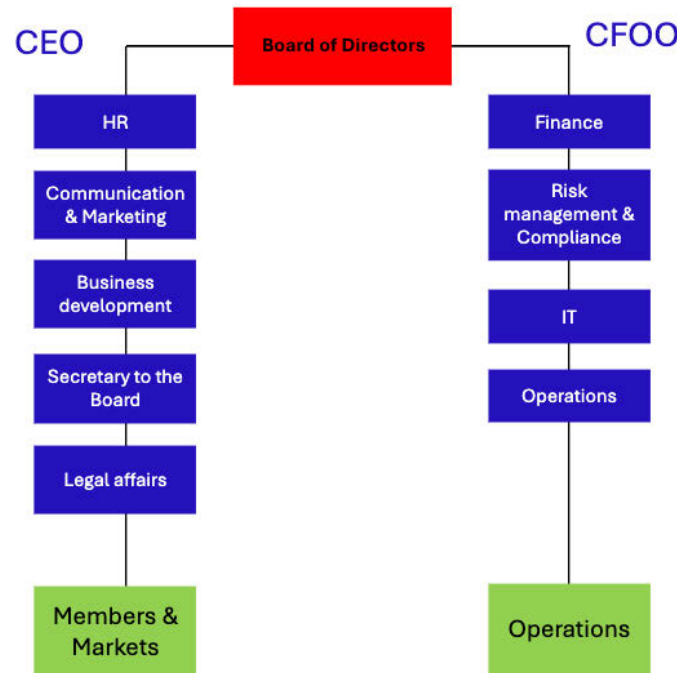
Board of Directors

CEO

HR

Communication & Marketing

Business development

Secretary to the Board

Legal affairs

Members & Markets

CFOO

Finance

Risk management & Compliance

IT

Operations

Operations